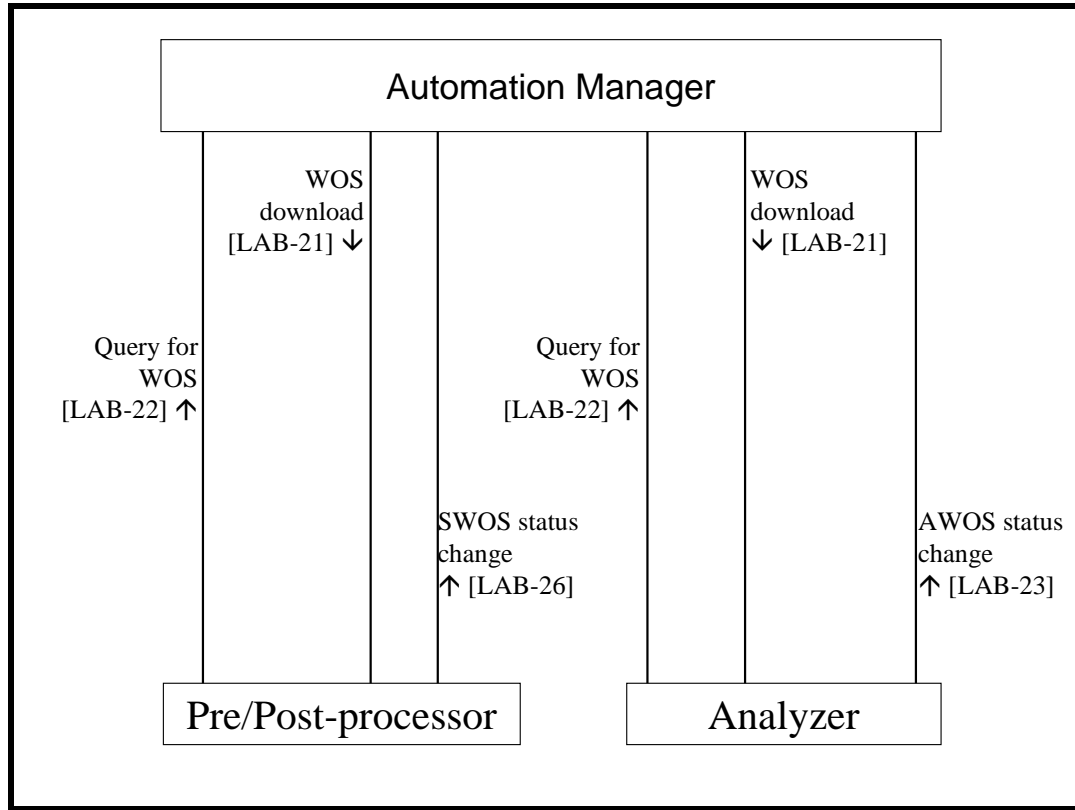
Automation Manager

WOS download [LAB-21] ↓

WOS download ↓ [LAB-21]

Query for WOS [LAB-22] ↑

Query for WOS [LAB-22] ↑

SWOS status change ↑ [LAB-26]

AWOS status change ↑ [LAB-23]

Pre/Post-processor

Analyzer